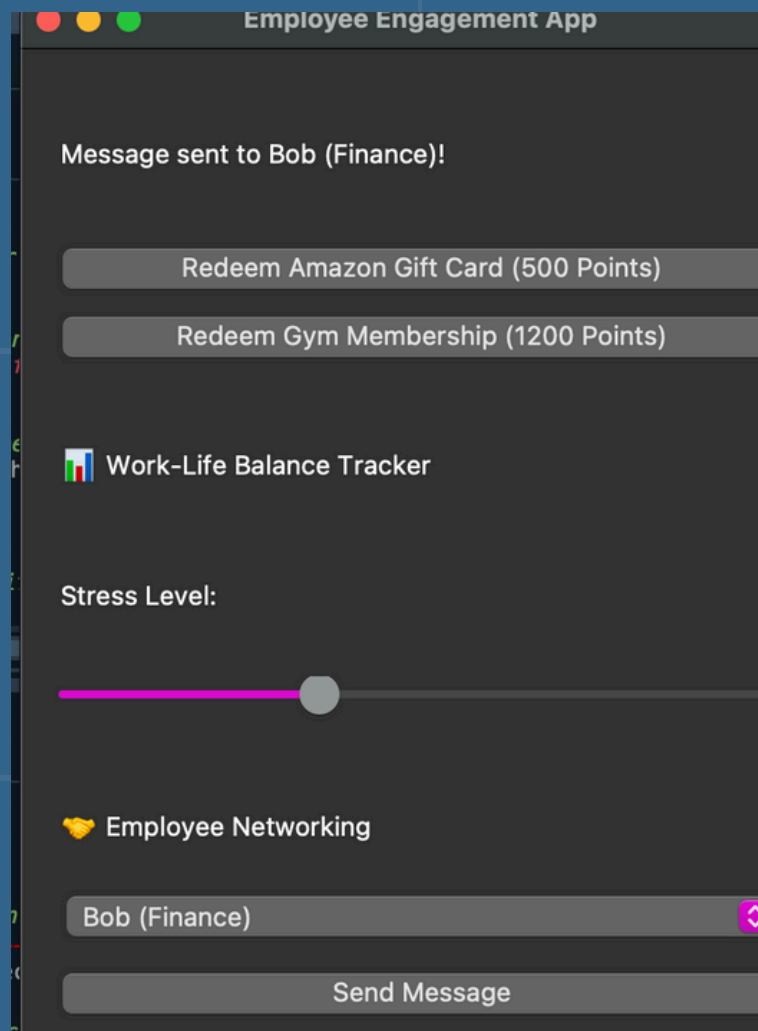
Employee Engagement App

Message sent to Bob (Finance)!

Redeem Amazon Gift Card (500 Points)

Redeem Gym Membership (1200 Points)

📊 Work-Life Balance Tracker

Stress Level:

🤝 Employee Networking

Bob (Finance)

Send Message